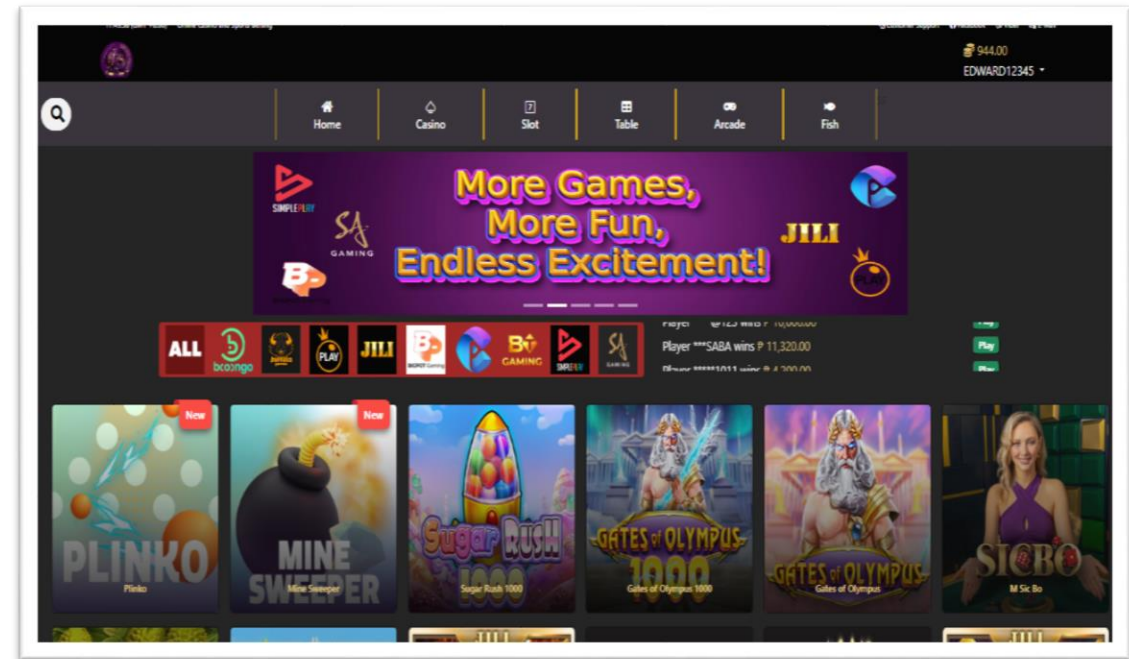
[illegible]

944.00
EDWARD12345

Home
Casino
Slot
Table
Arcade
Fish

SIMPLEPLAY
SA GAMING
More Games, More Fun, Endless Excitement!
JILI

ALL
bcongo
PLAY
JILI
BT GAMING
SIMPLEPLAY
SA GAMING

Player @123 wins ₱ 10,000.00 Play
Player ***SABA wins ₱ 11,320.00 Play
Player *****1011 wins ₱ 4,300.00 Play

New
PLINKO
Plinko

New
MINE SWEEPER
Mine Sweeper

Sugar Rush 1000
Sugar Rush 1000

GATES of OLYMPUS 1000
Gates of Olympus 1000

GATES of OLYMPUS
Gates of Olympus

SICBO
M Sic Bo